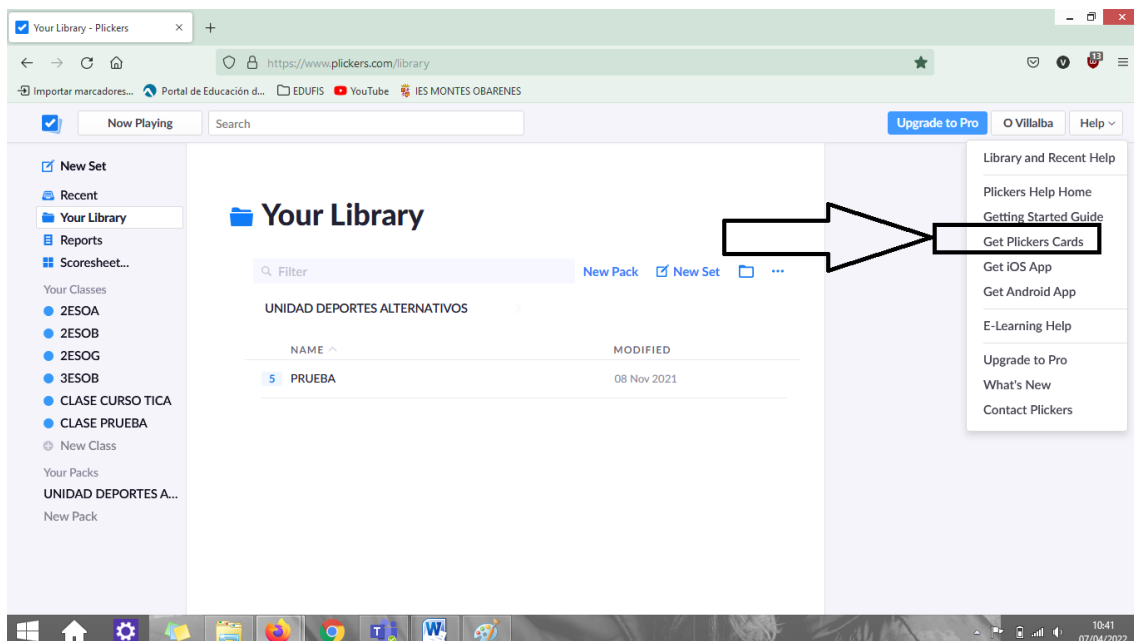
Your Library - Plickers

https://www.plickers.com/library

Importar marcadores... Portal de Educación d... EDUFIS YouTube IES MONTES OBARENES

Now Playing
Search
Upgrade to Pro
O Villalba
Help

New Set
Recent
Your Library
Reports
Scoresheet...
Your Classes
2ESOA
2ESOB
2ESOG
3ESOB
CLASE CURSO TICA
CLASE PRUEBA
New Class
Your Packs
UNIDAD DEPORTES A...
New Pack

Your Library

Filter
New Pack
New Set
...

UNIDAD DEPORTES ALTERNATIVOS

| NAME | MODIFIED |
|---|---|
| 5 PRUEBA | 08 Nov 2021 |

Library and Recent Help
Plickers Help Home
Getting Started Guide
Get Plickers Cards
Get iOS App
Get Android App
E-Learning Help
Upgrade to Pro
What's New
Contact Plickers

10:41
07/04/2022